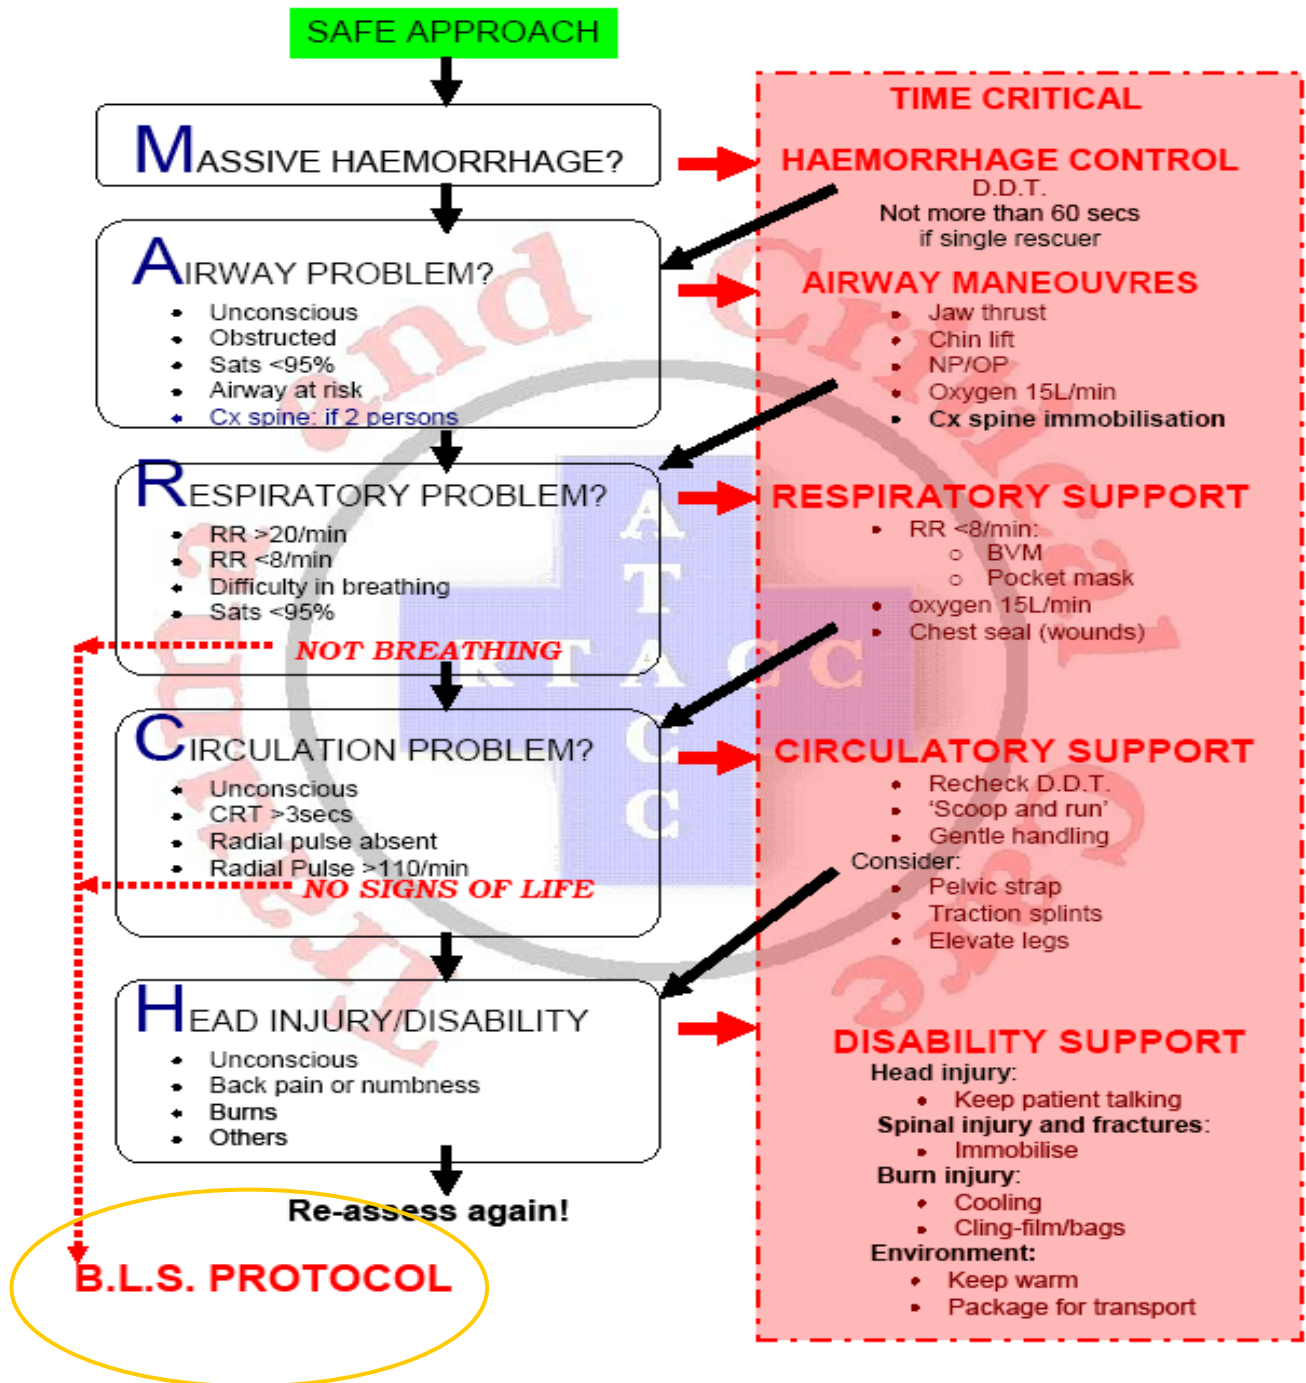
SAFE APPROACH

MASSIVE HAEMORRHAGE?

AIRWAY PROBLEM?
- Unconscious
- Obstructed
- Sats <95%
- Airway at risk
- Cx spine: if 2 persons

RESPIRATORY PROBLEM?
- RR >20/min
- RR <8/min
- Difficulty in breathing
- Sats <95%

NOT BREATHING

CIRCULATION PROBLEM?
- Unconscious
- CRT >3secs
- Radial pulse absent
- Radial Pulse >110/min

NO SIGNS OF LIFE

HEAD INJURY/DISABILITY
- Unconscious
- Back pain or numbness
- Burns
- Others

Re-assess again!

B.L.S. PROTOCOL

TIME CRITICAL

HAEMORRHAGE CONTROL
D.D.T.
Not more than 60 secs
if single rescuer

AIRWAY MANEOUVRES
- Jaw thrust
- Chin lift
- NP/OP
- Oxygen 15L/min
- Cx spine immobilisation

RESPIRATORY SUPPORT
- RR <8/min:
  - BVM
  - Pocket mask
- oxygen 15L/min
- Chest seal (wounds)

CIRCULATORY SUPPORT
- Recheck D.D.T.
- 'Scoop and run'
- Gentle handling

Consider:
- Pelvic strap
- Traction splints
- Elevate legs

DISABILITY SUPPORT
Head injury:
- Keep patient talking

Spinal injury and fractures:
- Immobilise

Burn injury:
- Cooling
- Cling-film/bags

Environment:
- Keep warm
- Package for transport

ATACC